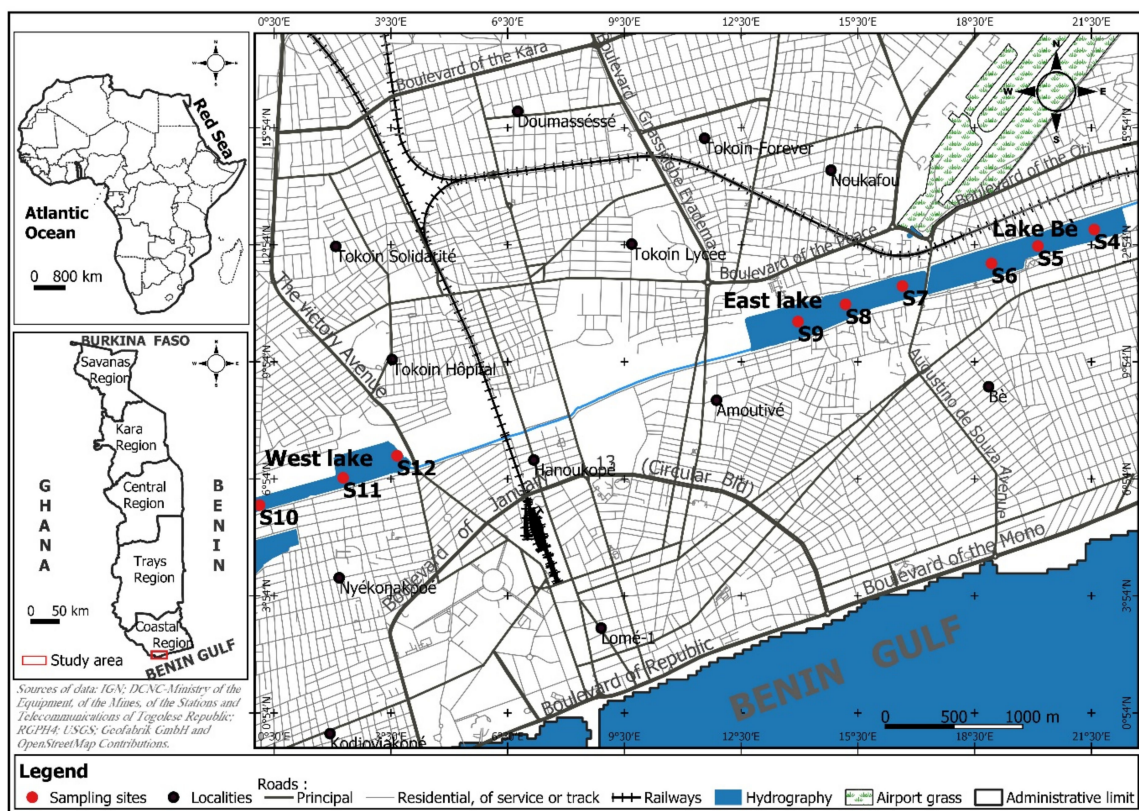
0°30'E 3°30'E 6°30'E 9°30'E 12°30'E 15°30'E 18°30'E 21°30'E

N
W E
S

Red Sea

Atlantic Ocean

0 800 km

BURKINA FASO
Savanas Region
Kara Region
Central Region
Trays Region
Coastal Region
GHANA
BENIN
BENIN GULF
0 50 km
Study area

Sources of data: IGN; DCNC-Ministry of the Equipment, of the Mines, of the Stations and Telecommunications of Togolese Republic; RGPH4; USGS; Geofabrik GmbH and OpenStreetMap Contributions.

Boulevard of the Kara
Boulevard Gnassingbe Eyadema
Doumassessé
Tokoin-Forever
Noukafou
Boulevard of the Oti
Tokoin Solidarité
Tokoin Lycee
Boulevard of the Peace
Lake Bè
S4
S5
S6
S7
S8
S9
East lake
The victory Avenue
Tokoin Hôpital
Amoutivé
Bè
Augustino de Souza Avenue
West lake
S12
S11
S10
Hanoukopé
13 (Circular Blvd)
Boulevard of January
Boulevard of the Mono
Nyékonakpoe
Lomé-1
Boulevard of Republic
BENIN GULF
0 500 1000 m
Kodjoviakopé

Legend
Sampling sites Localities Roads : Principal Residential, of service or track Railways Hydrography Airport grass Administrative limit